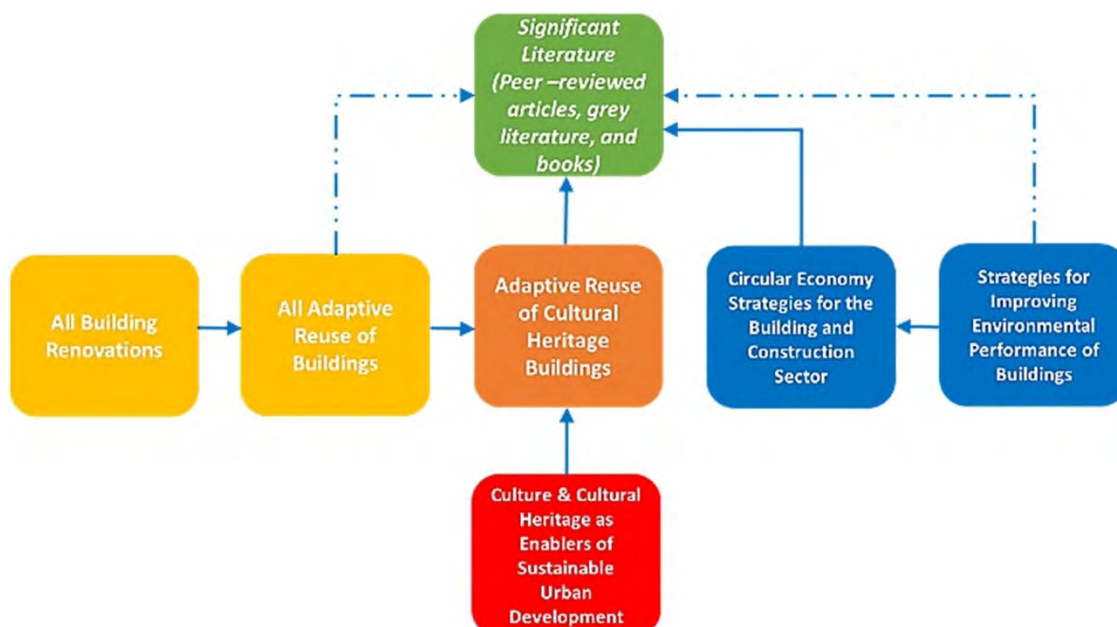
Significant Literature (Peer –reviewed articles, grey literature, and books)

All Building Renovations

All Adaptive Reuse of Buildings

Adaptive Reuse of Cultural Heritage Buildings

Circular Economy Strategies for the Building and Construction Sector

Strategies for Improving Environmental Performance of Buildings

Culture & Cultural Heritage as Enablers of Sustainable Urban Development